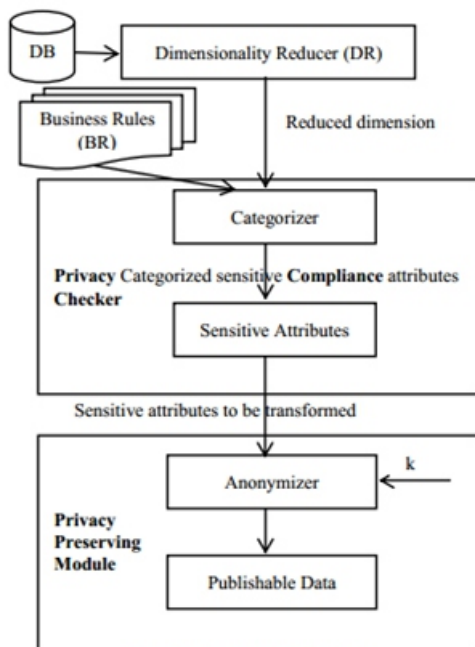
DB

Dimensionality Reducer (DR)

Business Rules (BR)

Reduced dimension

Categorizer

**Privacy** Categorized sensitive **Compliance** attributes **Checker**

Sensitive Attributes

Sensitive attributes to be transformed

Anonymizer

k

**Privacy Preserving Module**

Publishable Data